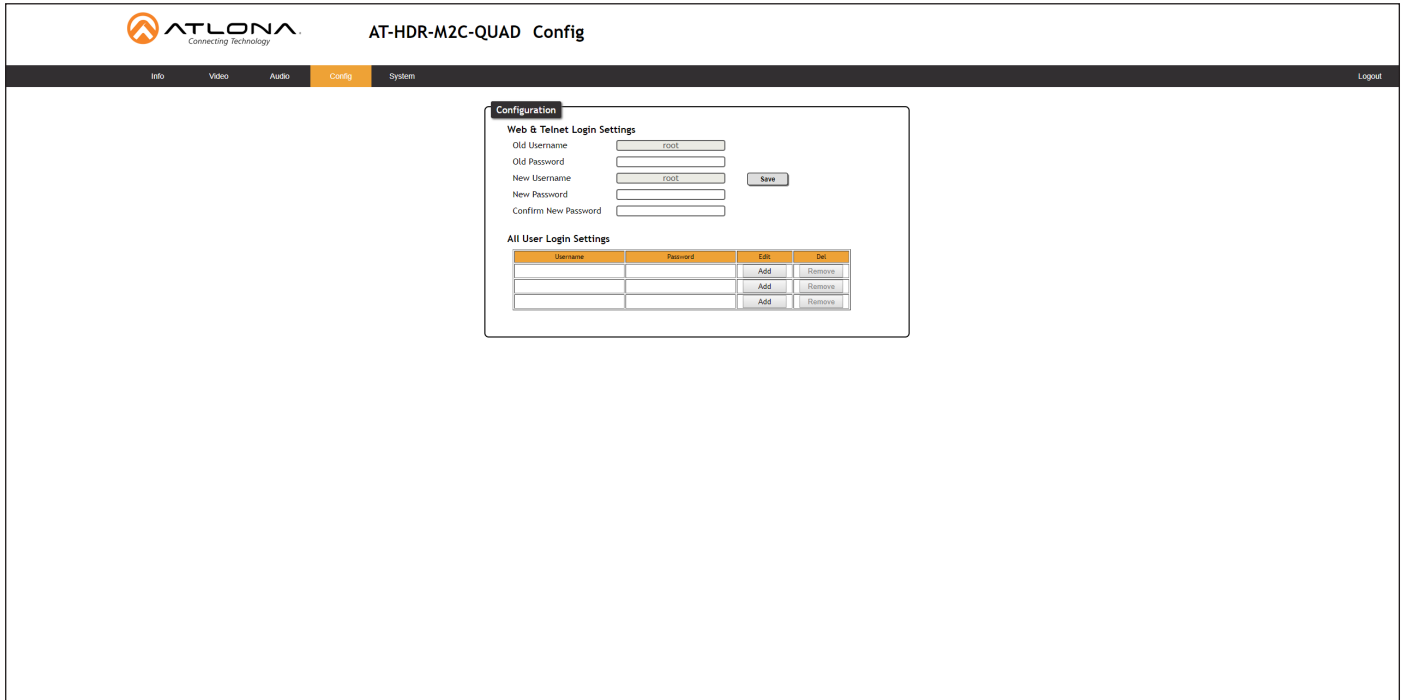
ATLONA
Connecting Technology

AT-HDR-M2C-QUAD Config

Info Video Audio Config System Logout

Configuration

Web & Telnet Login Settings

Old Username root
Old Password
New Username root Save
New Password
Confirm New Password

All User Login Settings

| Username | Password | Edit | Del |
|---|---|---|---|
| | | Add | Remove |
| | | Add | Remove |
| | | Add | Remove |